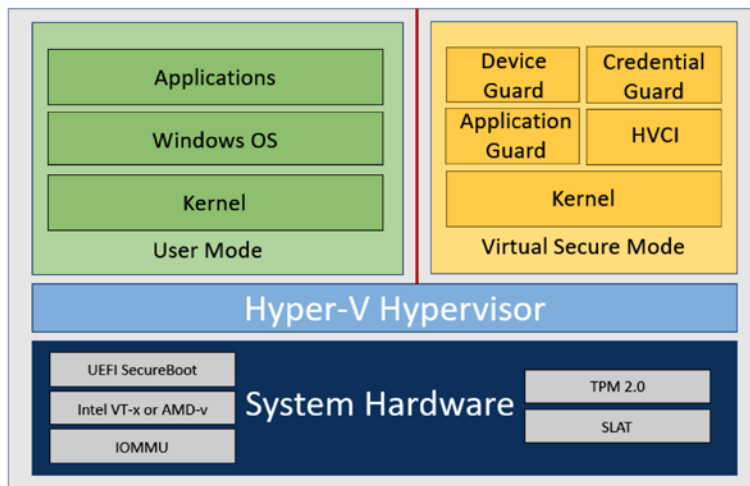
Applications

Windows OS

Kernel

User Mode

Device Guard

Credential Guard

Application Guard

HVCI

Kernel

Virtual Secure Mode

Hyper-V Hypervisor

UEFI SecureBoot

Intel VT-x or AMD-v

IOMMU

System Hardware

TPM 2.0

SLAT